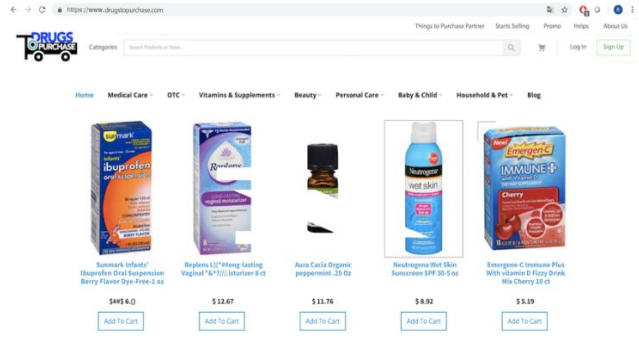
https://www.drugstopurchase.com

Things to Purchase Partner Starts Selling Promo Helps About Us

DRUGS PURCHASE

Categories Search Products or Store...

Log In Sign Up

Home Medical Care OTC Vitamins & Supplements Beauty Personal Care Baby & Child Household & Pet Blog

sunmark Infants' ibuprofen

Replens

Neutrogena wet skin

Emergen-C IMMUNE+ Cherry

Sunmark Infants' Ibuprofen Oral Suspension Berry Flavor Dye-Free-1 oz

$#$ 6.()

Add To Cart

Replens L)(*#long-lasting Vaginal *&^?//.isturizer 8 ct

$ 12.67

Add To Cart

Aura Cacia Organic peppermint .25 Oz

$ 11.76

Add To Cart

Neutrogena Wet Skin Sunscreen SPF 30-5 oz

$ 8.92

Add To Cart

Emergen-C Immune Plus With vitamin D Fizzy Drink Mix Cherry 10 ct

$ 5.19

Add To Cart